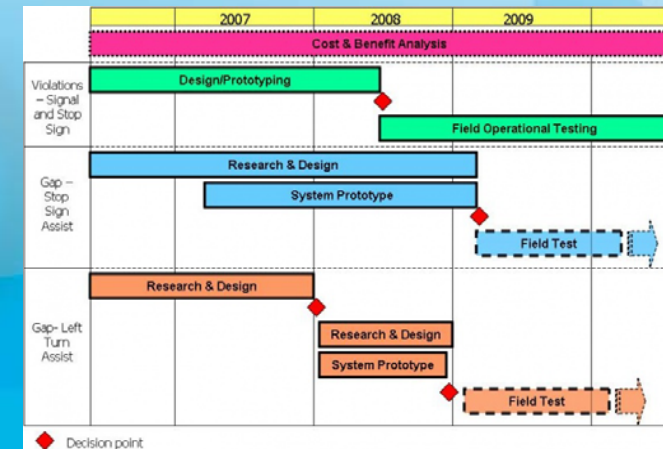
| | 2007 | 2008 | 2009 |
|---|---|---|---|
| | Cost & Benefit Analysis | | |
| Violations – Signal and Stop Sign | Design/Prototyping | Field Operational Testing | |
| Gap – Stop Sign Assist | Research & Design<br>System Prototype | | Field Test |
| Gap- Left Turn Assist | Research & Design | Research & Design<br>System Prototype | Field Test |

Decision point